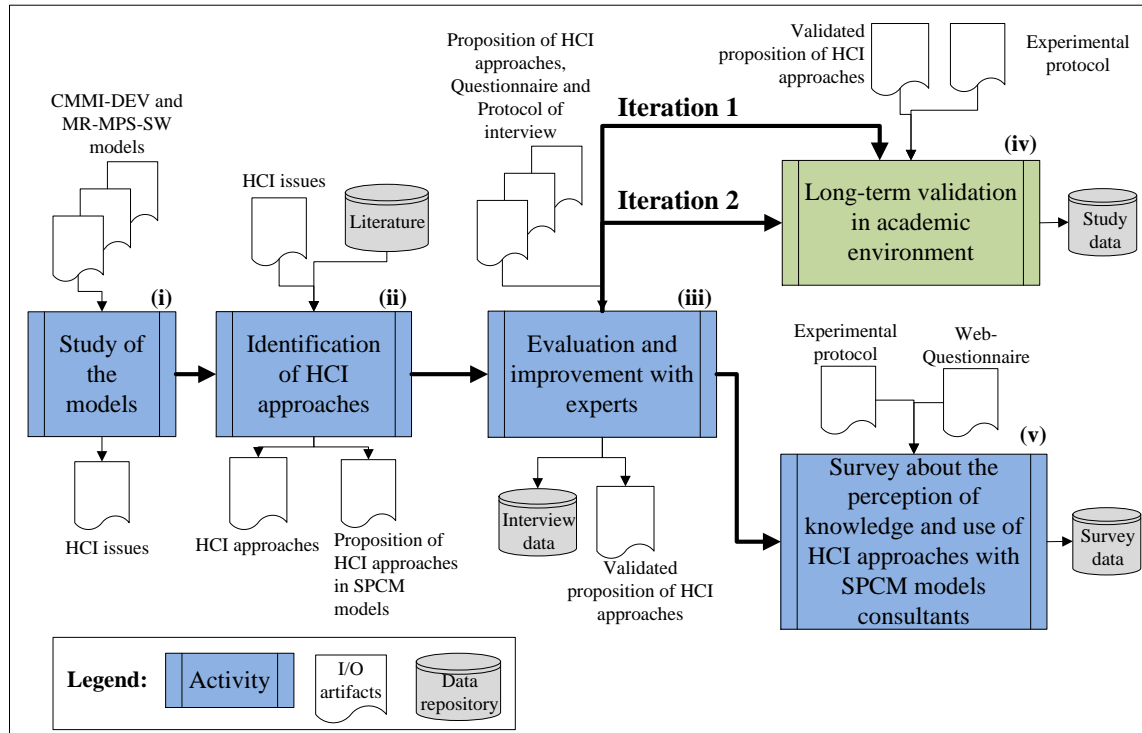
CMMI-DEV and MR-MPS-SW models

HCI issues

Literature

Proposition of HCI approaches, Questionnaire and Protocol of interview

Iteration 1

Iteration 2

Validated proposition of HCI approaches

Experimental protocol

(iv)

Long-term validation in academic environment

Study data

(i)

Study of the models

(ii)

Identification of HCI approaches

(iii)

Evaluation and improvement with experts

HCI issues

HCI approaches

Proposition of HCI approaches in SPCM models

Interview data

Validated proposition of HCI approaches

Experimental protocol

Web-Questionnaire

(v)

Survey about the perception of knowledge and use of HCI approaches with SPCM models consultants

Survey data

Legend:

Activity

I/O artifacts

Data repository